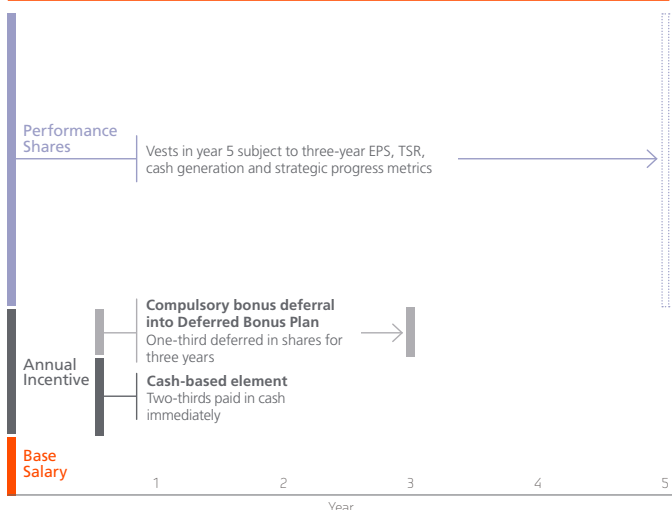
Performance Shares

Vests in year 5 subject to three-year EPS, TSR, cash generation and strategic progress metrics

Annual Incentive

**Compulsory bonus deferral into Deferred Bonus Plan**
One-third deferred in shares for three years

**Cash-based element**
Two-thirds paid in cash immediately

Base Salary

1 2 3 4 5

Year